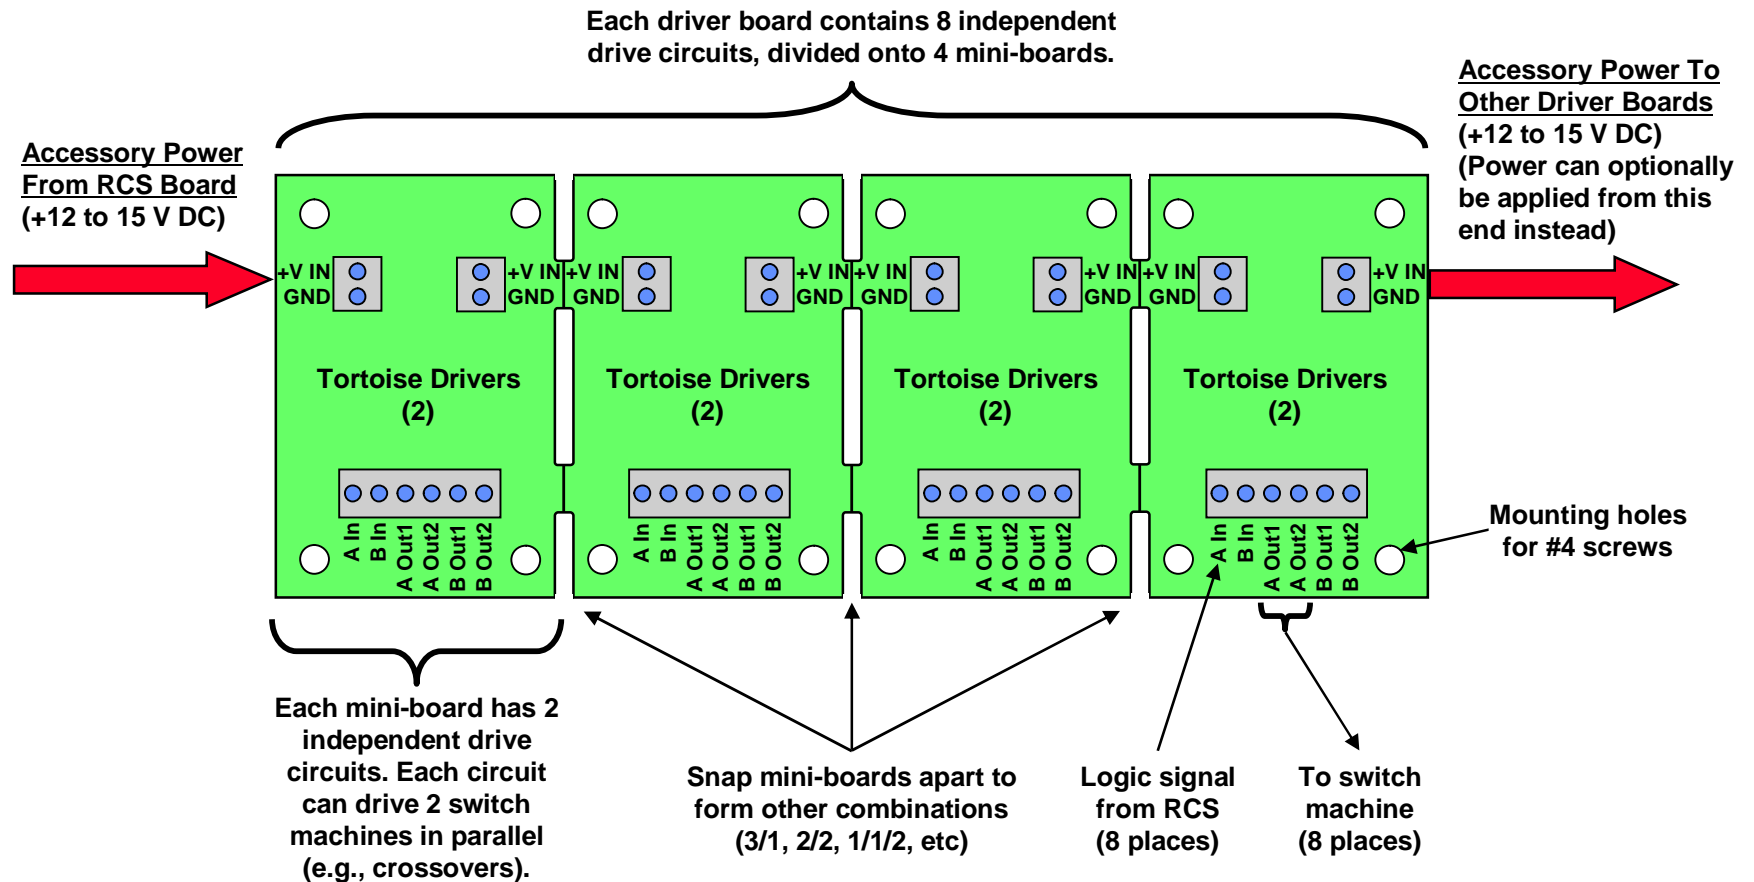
Each driver board contains 8 independent drive circuits, divided onto 4 mini-boards.

Accessory Power From RCS Board
(+12 to 15 V DC)

Accessory Power To Other Driver Boards
(+12 to 15 V DC)
(Power can optionally be applied from this end instead)

+V IN
GND
+V IN
GND
+V IN
GND
+V IN
GND
+V IN
GND
+V IN
GND
+V IN
GND
+V IN
GND

Tortoise Drivers
(2)

Tortoise Drivers
(2)

Tortoise Drivers
(2)

Tortoise Drivers
(2)

A In
B In
A Out1
A Out2
B Out1
B Out2

A In
B In
A Out1
A Out2
B Out1
B Out2

A In
B In
A Out1
A Out2
B Out1
B Out2

A In
B In
A Out1
A Out2
B Out1
B Out2

Mounting holes for #4 screws

Each mini-board has 2 independent drive circuits. Each circuit can drive 2 switch machines in parallel (e.g., crossovers).

Snap mini-boards apart to form other combinations (3/1, 2/2, 1/1/2, etc)

Logic signal from RCS (8 places)

To switch machine (8 places)